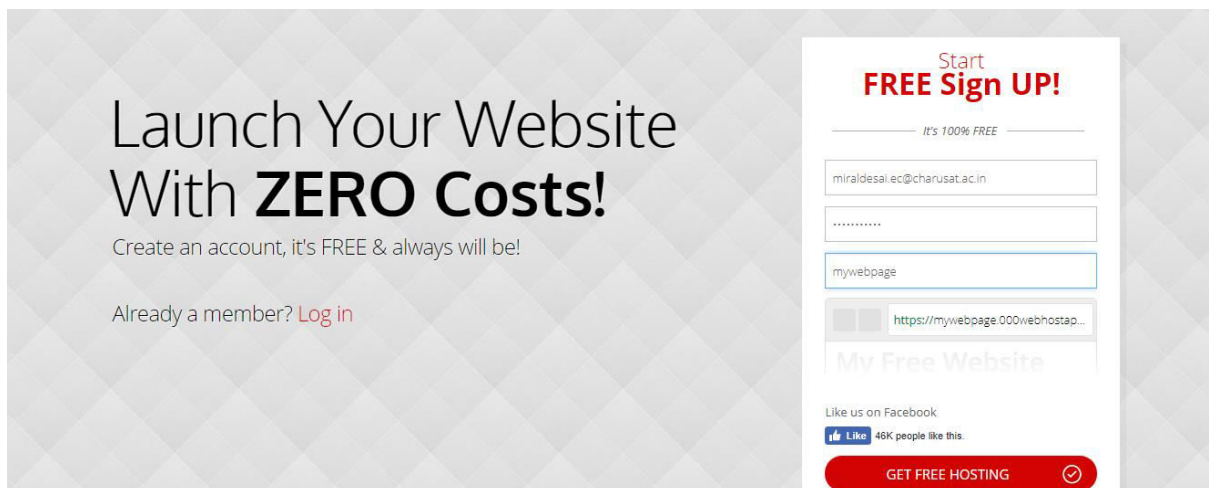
Launch Your Website With **ZERO Costs!**

Create an account, it's FREE & always will be!

Already a member? Log in

Start
FREE Sign UP!

It's 100% FREE

miraldesai.ec@charusat.ac.in

············

mywebpage

https://mywebpage.000webhostap...

My Free Website

Like us on Facebook

Like 46K people like this.

GET FREE HOSTING